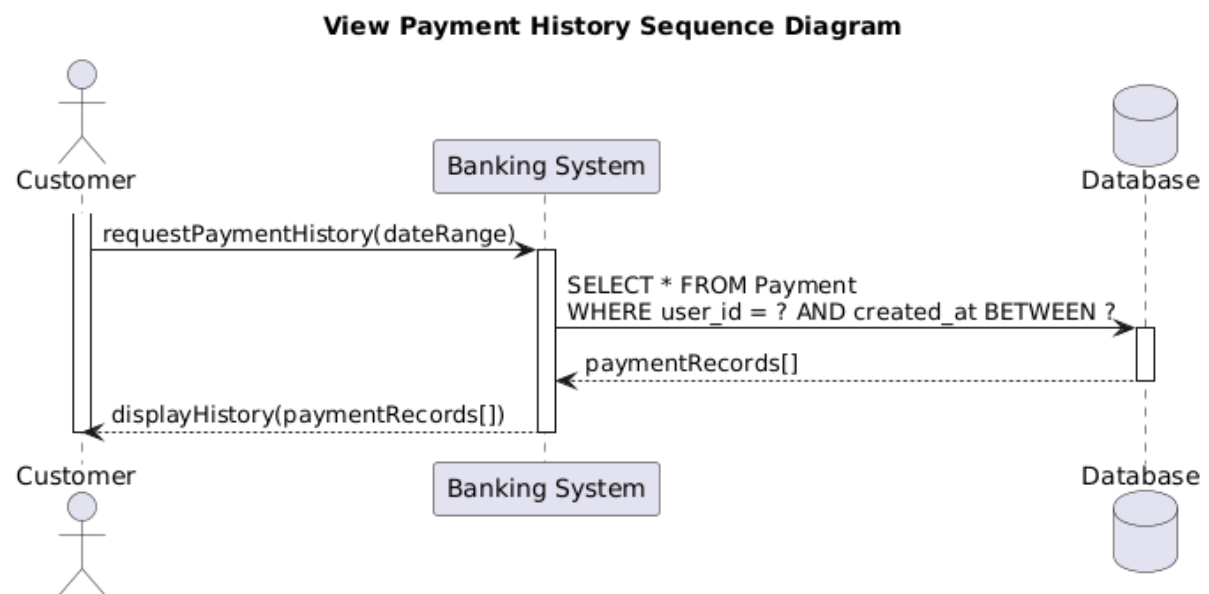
View Payment History Sequence Diagram

Customer

Banking System

Database

requestPaymentHistory(dateRange)

SELECT * FROM Payment
WHERE user_id = ? AND created_at BETWEEN ?

paymentRecords[]

displayHistory(paymentRecords[])

Customer

Banking System

Database